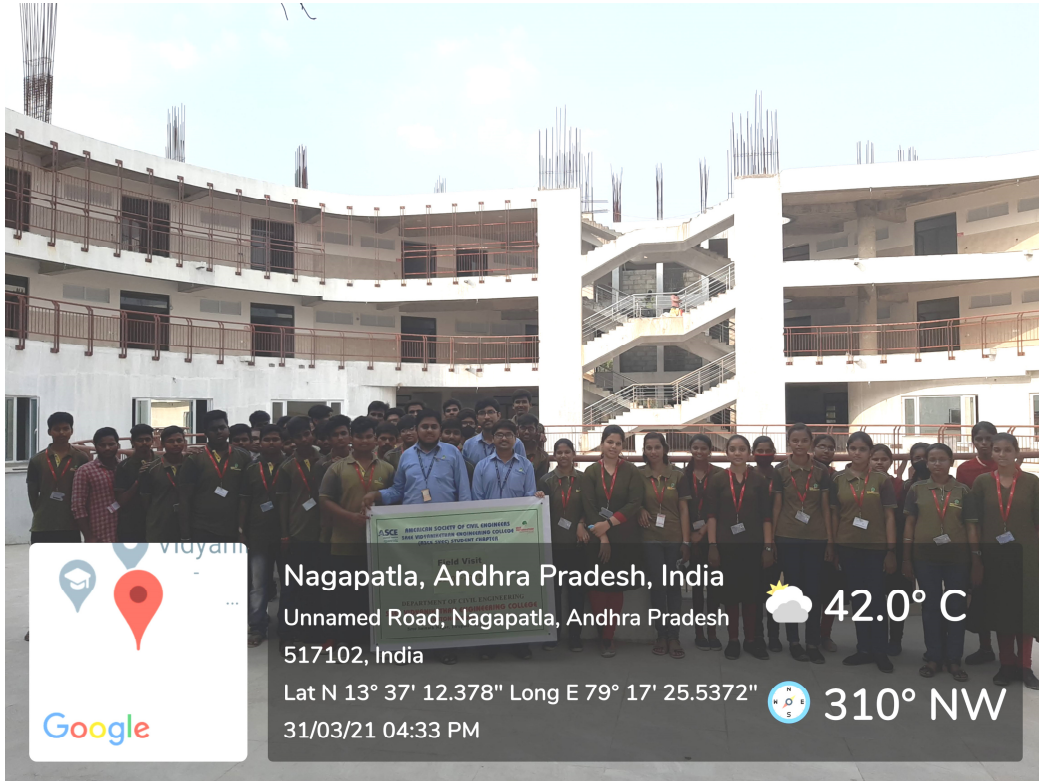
ASCE
AMERICAN SOCIETY OF CIVIL ENGINEERS
SREE VIDYANIKETHAN ENGINEERING COLLEGE
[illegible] STUDENT CHAPTER
Field Visit
DEPARTMENT OF CIVIL ENGINEERING
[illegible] ENGINEERING COLLEGE

Vidyan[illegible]

Google

Nagapatla, Andhra Pradesh, India
Unnamed Road, Nagapatla, Andhra Pradesh 517102, India
Lat N 13° 37' 12.378" Long E 79° 17' 25.5372"
31/03/21 04:33 PM

42.0° C

310° NW